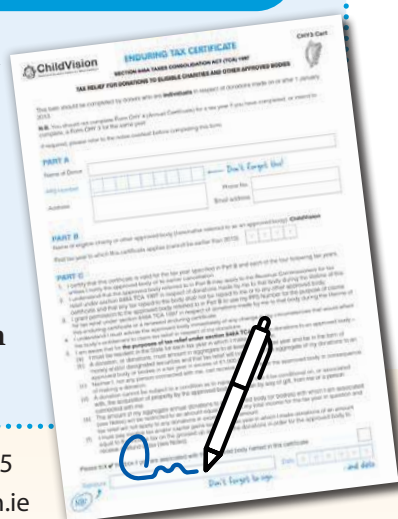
ChildVision

ENDURING TAX CERTIFICATE

SECTION 848A TAXES CONSOLIDATION ACT (TCA) 1997

TAX RELIEF FOR DONATIONS TO ELIGIBLE CHARITIES AND OTHER APPROVED BODIES

CHY3 Cert

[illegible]

N.B. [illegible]

PART A

Name of Donor

PPS Number

Address

Don't Forget Us!

Phone No.

Email address

PART B

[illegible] ChildVision

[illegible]

PART C

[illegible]

Please tick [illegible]

Signature

Don't forget to sign.

and date

5

n.ie